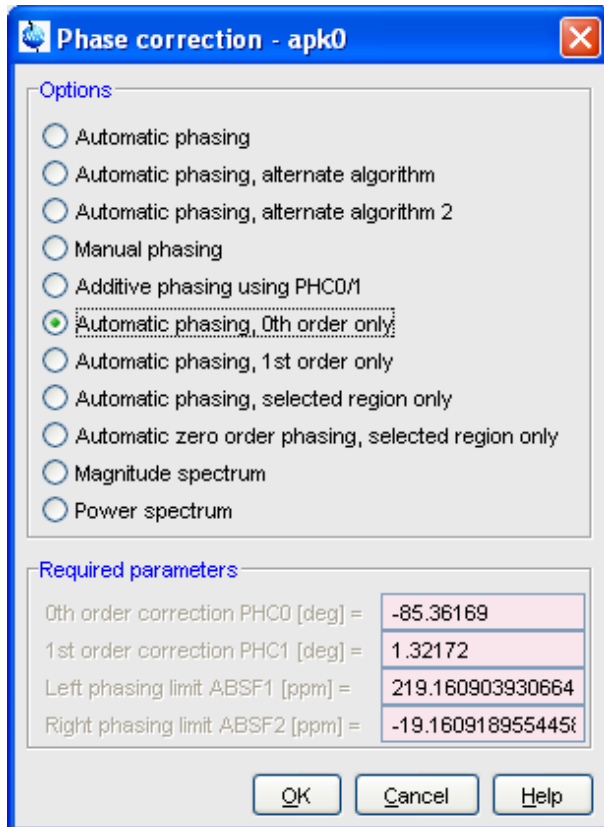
Phase correction - apk0

Options

Automatic phasing

Automatic phasing, alternate algorithm

Automatic phasing, alternate algorithm 2

Manual phasing

Additive phasing using PHC0/1

Automatic phasing, 0th order only

Automatic phasing, 1st order only

Automatic phasing, selected region only

Automatic zero order phasing, selected region only

Magnitude spectrum

Power spectrum

Required parameters

| | |
|---|---|
| 0th order correction PHC0 [deg] = | -85.36169 |
| 1st order correction PHC1 [deg] = | 1.32172 |
| Left phasing limit ABSF1 [ppm] = | 219.160903930664 |
| Right phasing limit ABSF2 [ppm] = | -19.16091895544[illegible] |

OK Cancel Help